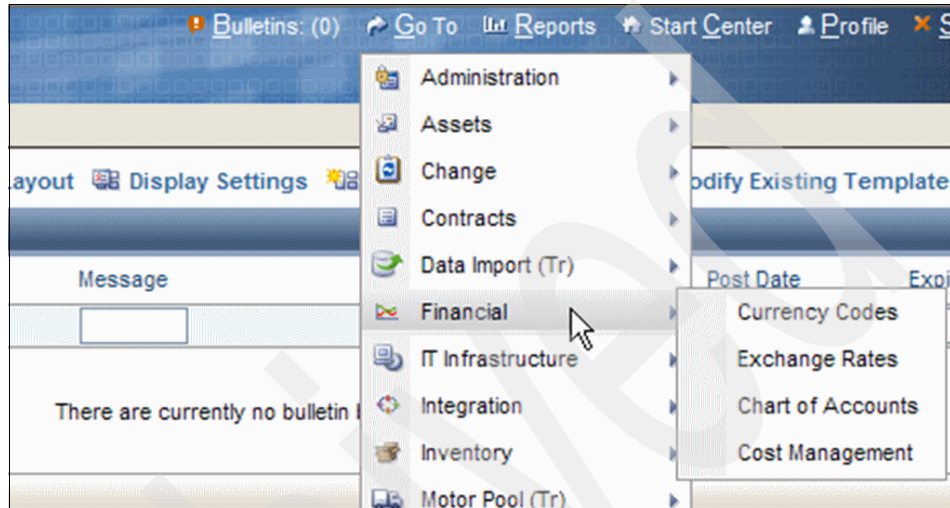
Bulletins: (0) Go To Reports Start Center Profile S

Administration
Assets
Change
Contracts
Data Import (Tr)
Financial
IT Infrastructure
Integration
Inventory
Motor Pool (Tr)

Currency Codes
Exchange Rates
Chart of Accounts
Cost Management

ayout Display Settings odify Existing Template

Message Post Date Expi

There are currently no bulletin